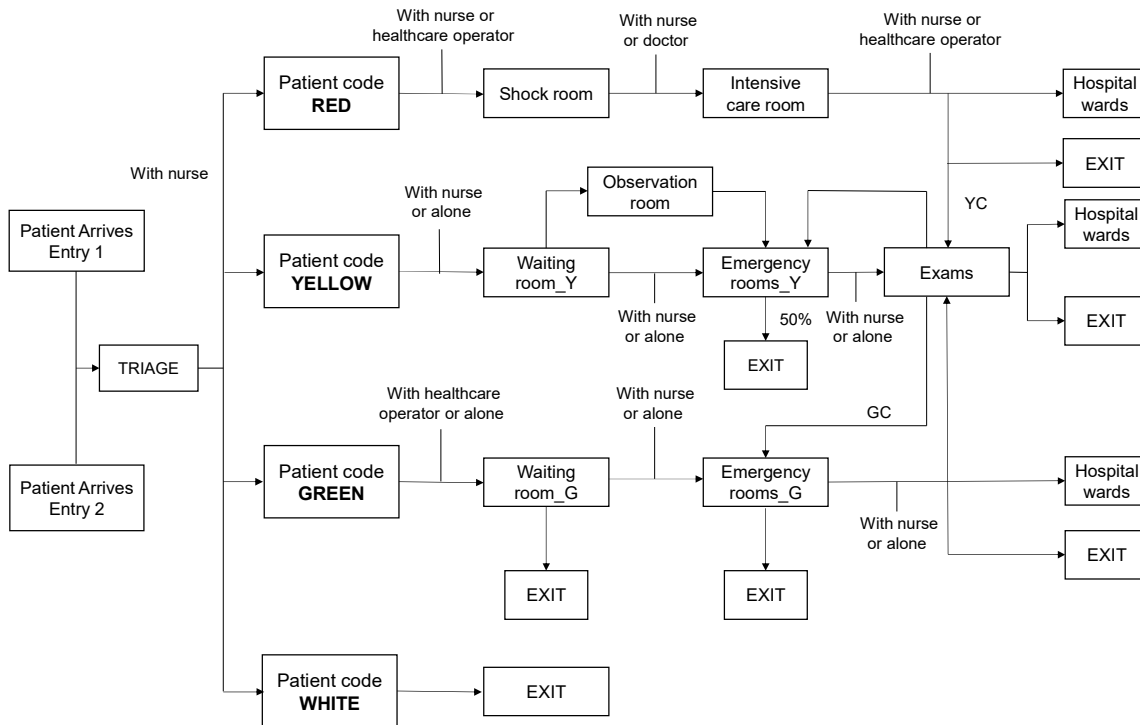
Patient Arrives
Entry 1

Patient Arrives
Entry 2

TRIAGE

With nurse

Patient code
**RED**

With nurse or
healthcare operator

Shock room

With nurse
or doctor

Intensive
care room

With nurse or
healthcare operator

Hospital
wards

EXIT

YC

Patient code
**YELLOW**

With nurse
or alone

Observation
room

Waiting
room_Y

With nurse
or alone

Emergency
rooms_Y

50%

EXIT

With nurse
or alone

Exams

Hospital
wards

EXIT

GC

Patient code
**GREEN**

With healthcare
operator or alone

Waiting
room_G

With nurse
or alone

Emergency
rooms_G

With nurse
or alone

Hospital
wards

EXIT

EXIT

EXIT

Patient code
**WHITE**

EXIT